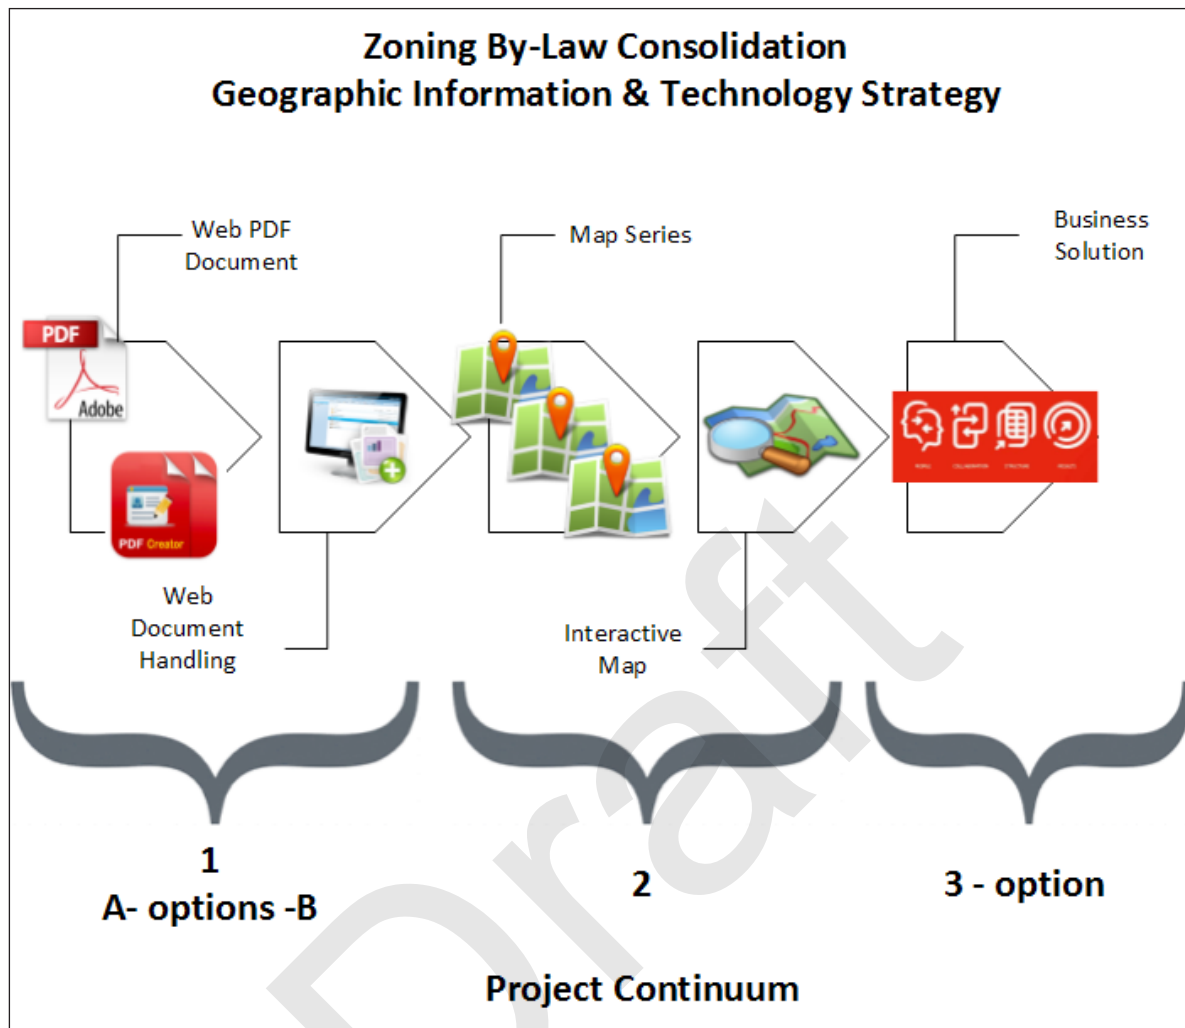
Zoning By-Law Consolidation
Geographic Information & Technology Strategy

Web PDF Document

PDF

Adobe

PDF Creator

Web Document Handling

Map Series

Interactive Map

Business Solution

1
A- options -B

2

3 - option

Project Continuum

Draft